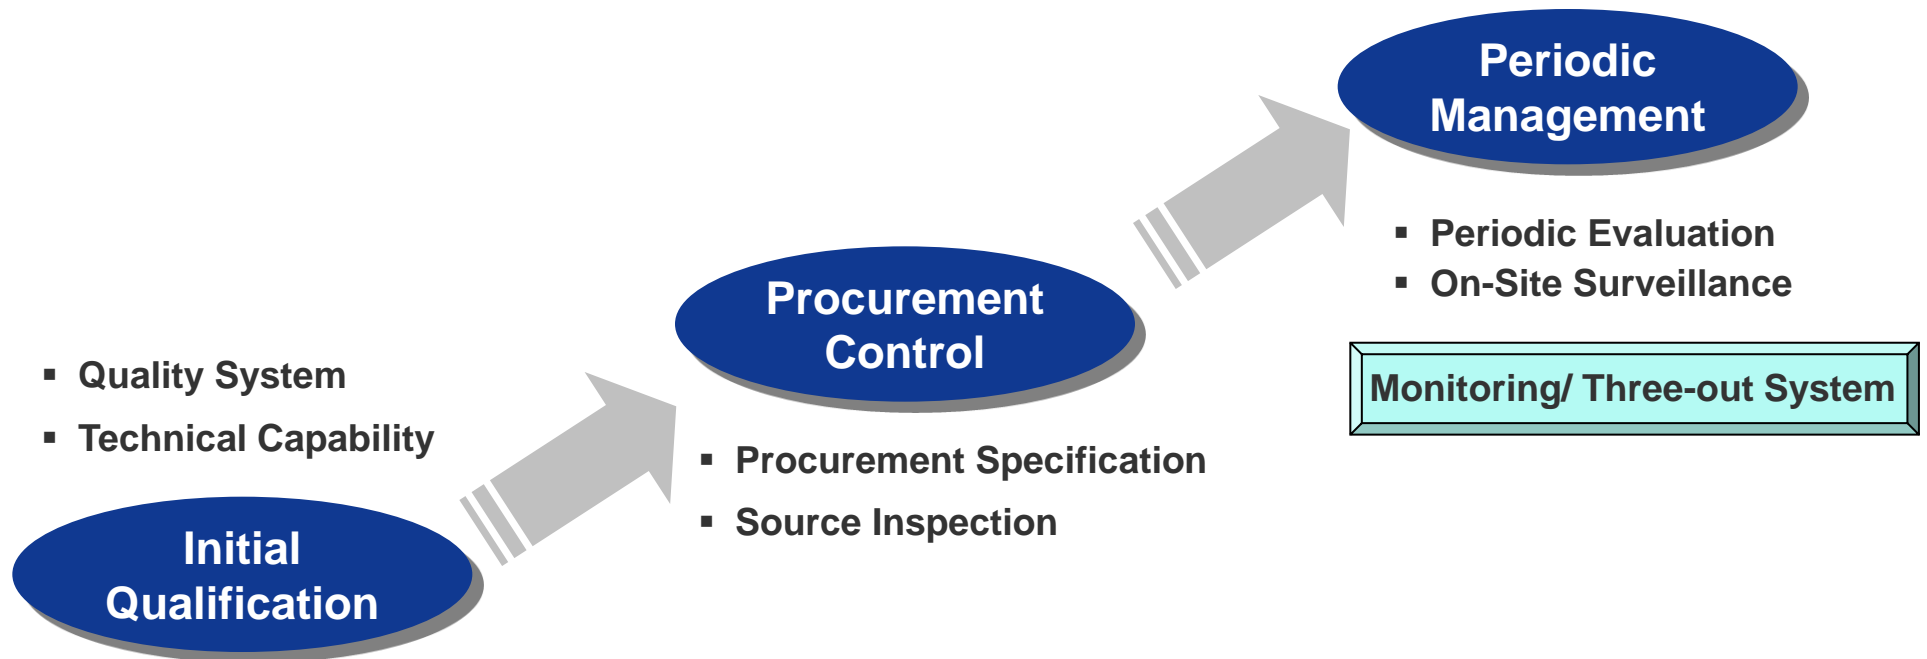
Periodic Management

▪ Periodic Evaluation
▪ On-Site Surveillance

Monitoring/ Three-out System

Procurement Control

▪ Procurement Specification
▪ Source Inspection

▪ Quality System
▪ Technical Capability

Initial Qualification